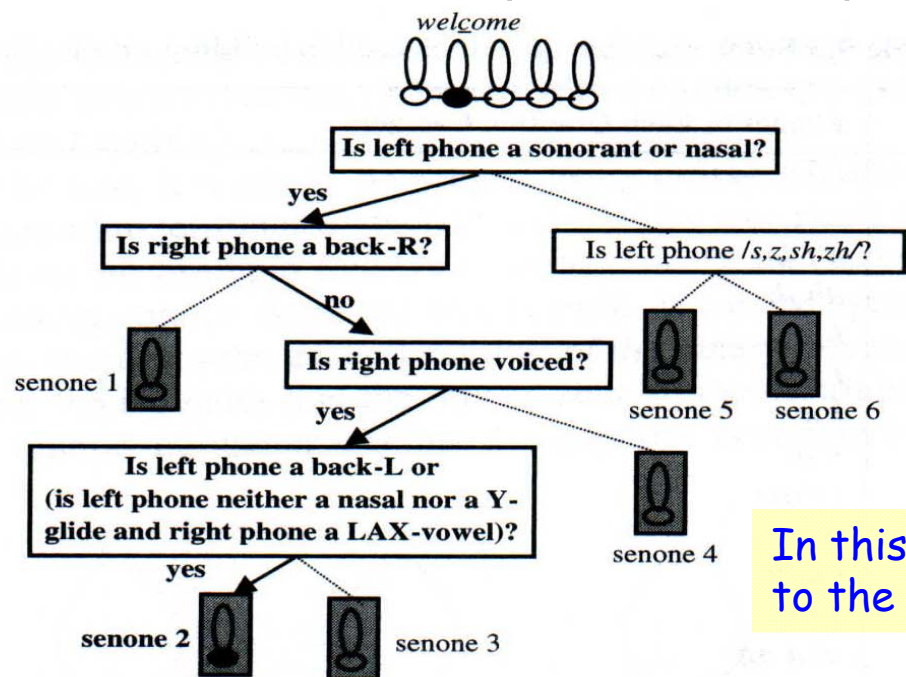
welcome

Is left phone a sonorant or nasal?

yes

Is right phone a back-R?

Is left phone /s,z,sh,zh/?

no

Is right phone voiced?

senone 1

senone 5

senone 6

yes

Is left phone a back-L or (is left phone neither a nasal nor a Y-glide and right phone a LAX-vowel)?

senone 4

In this

to the

yes

senone 2

senone 3